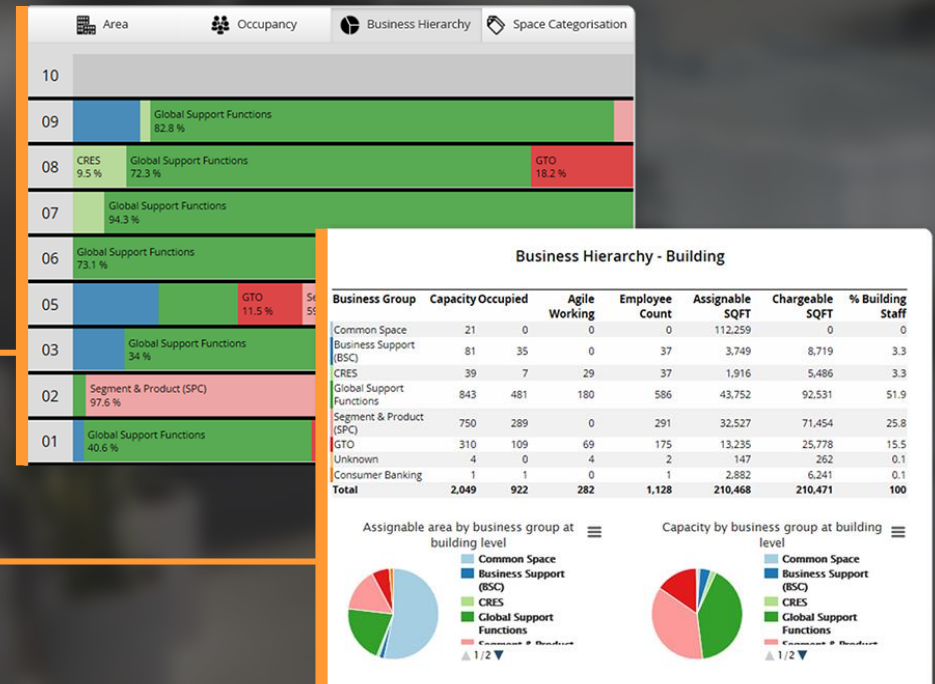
Area | Occupancy | Business Hierarchy | Space Categorisation

10

09 Global Support Functions 82.8 %

08 CRES 9.5 % Global Support Functions 72.3 % GTO 18.2 %

07 Global Support Functions 94.3 %

06 Global Support Functions 73.1 %

05 GTO 11.5 % Se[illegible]

03 Global Support Functions 34 %

02 Segment & Product (SPC) 97.6 %

01 Global Support Functions 40.6 %

Business Hierarchy - Building

| Business Group | Capacity | Occupied | Agile Working | Employee Count | Assignable SQFT | Chargeable SQFT | % Building Staff |
|---|---|---|---|---|---|---|---|
| Common Space | 21 | 0 | 0 | 0 | 112,259 | 0 | 0 |
| Business Support (BSC) | 81 | 35 | 0 | 37 | 3,749 | 8,719 | 3.3 |
| CRES | 39 | 7 | 29 | 37 | 1,916 | 5,486 | 3.3 |
| Global Support Functions | 843 | 481 | 180 | 586 | 43,752 | 92,531 | 51.9 |
| Segment & Product (SPC) | 750 | 289 | 0 | 291 | 32,527 | 71,454 | 25.8 |
| GTO | 310 | 109 | 69 | 175 | 13,235 | 25,778 | 15.5 |
| Unknown | 4 | 0 | 4 | 2 | 147 | 262 | 0.1 |
| Consumer Banking | 1 | 1 | 0 | 1 | 2,882 | 6,241 | 0.1 |
| Total | 2,049 | 922 | 282 | 1,128 | 210,468 | 210,471 | 100 |

Assignable area by business group at building level

Common Space
Business Support (BSC)
CRES
Global Support Functions
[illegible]
1/2

Capacity by business group at building level

Common Space
Business Support (BSC)
CRES
Global Support Functions
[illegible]
1/2